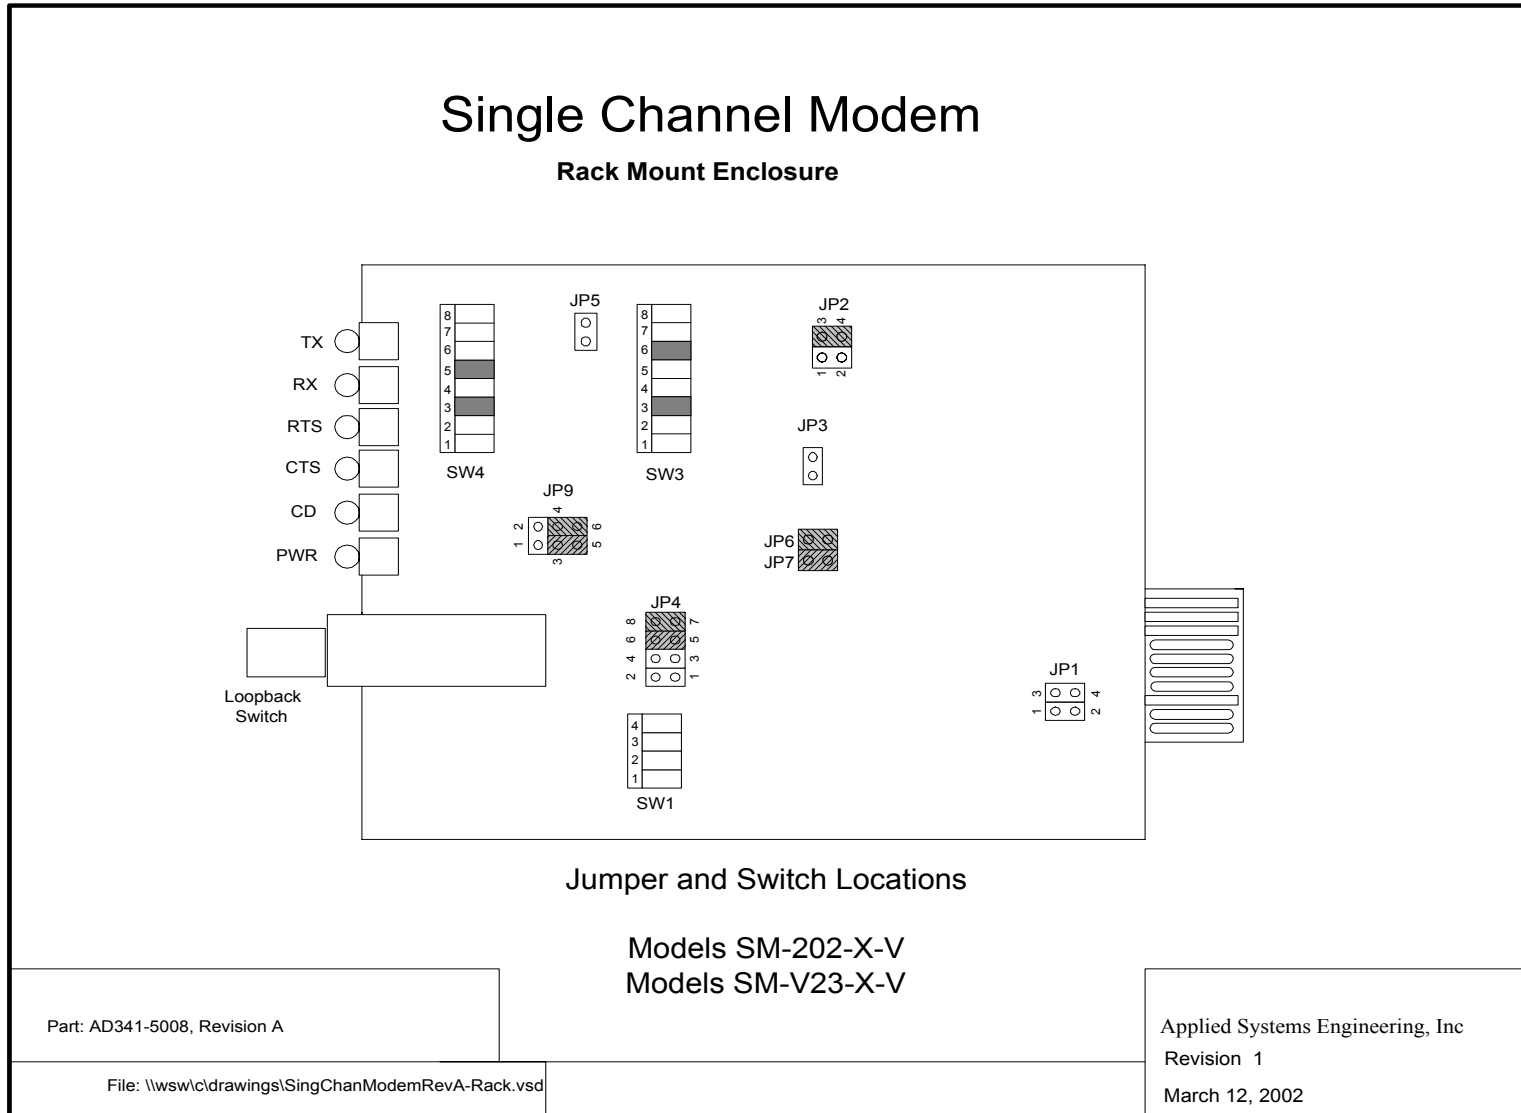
Single Channel Modem

Rack Mount Enclosure

JP5

JP2

3 4

1 2

8
7
6
5
4
3
2
1

SW4

8
7
6
5
4
3
2
1

SW3

JP3

TX

RX

RTS

CTS

CD

PWR

JP9

2 4 6
1 3 5

JP6
JP7

JP4

8 7
6 5
4 3
2 1

Loopback Switch

JP1

3 4
1 2

4
3
2
1

SW1

Jumper and Switch Locations

Models SM-202-X-V
Models SM-V23-X-V

Part: AD341-5008, Revision A

File: \\wsw\c\drawings\SingChanModemRevA-Rack.vsd

Applied Systems Engineering, Inc
Revision 1
March 12, 2002